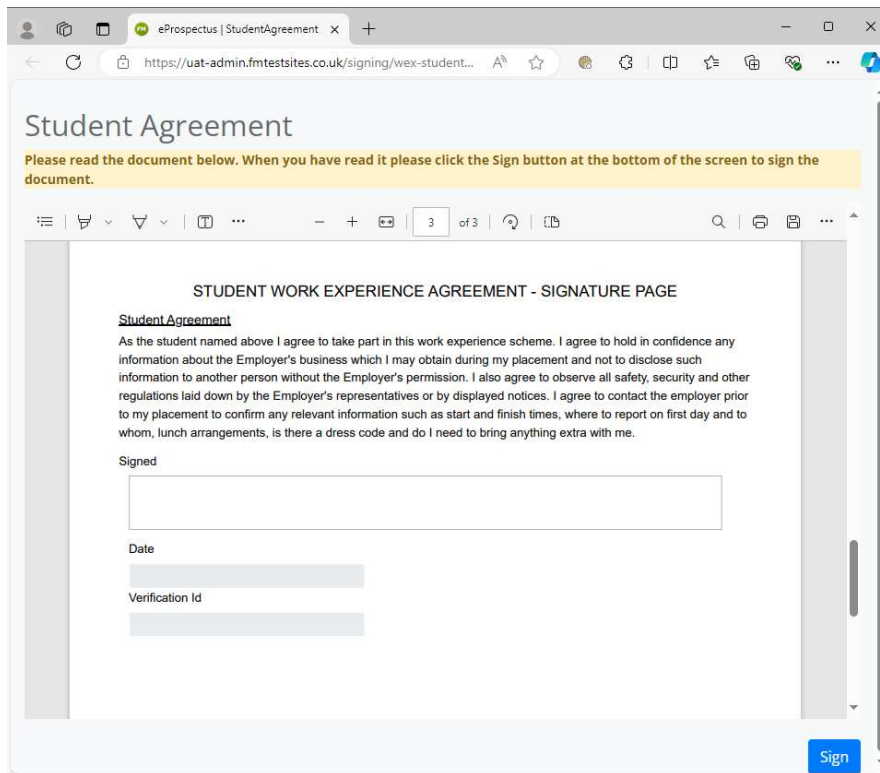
eProspectus | StudentAgreement

https://uat-admin.fmtestsites.co.uk/signing/wex-student...

Student Agreement

Please read the document below. When you have read it please click the Sign button at the bottom of the screen to sign the document.

3 of 3

STUDENT WORK EXPERIENCE AGREEMENT - SIGNATURE PAGE

Student Agreement

As the student named above I agree to take part in this work experience scheme. I agree to hold in confidence any information about the Employer's business which I may obtain during my placement and not to disclose such information to another person without the Employer's permission. I also agree to observe all safety, security and other regulations laid down by the Employer's representatives or by displayed notices. I agree to contact the employer prior to my placement to confirm any relevant information such as start and finish times, where to report on first day and to whom, lunch arrangements, is there a dress code and do I need to bring anything extra with me.

Signed

Date

Verification Id

Sign